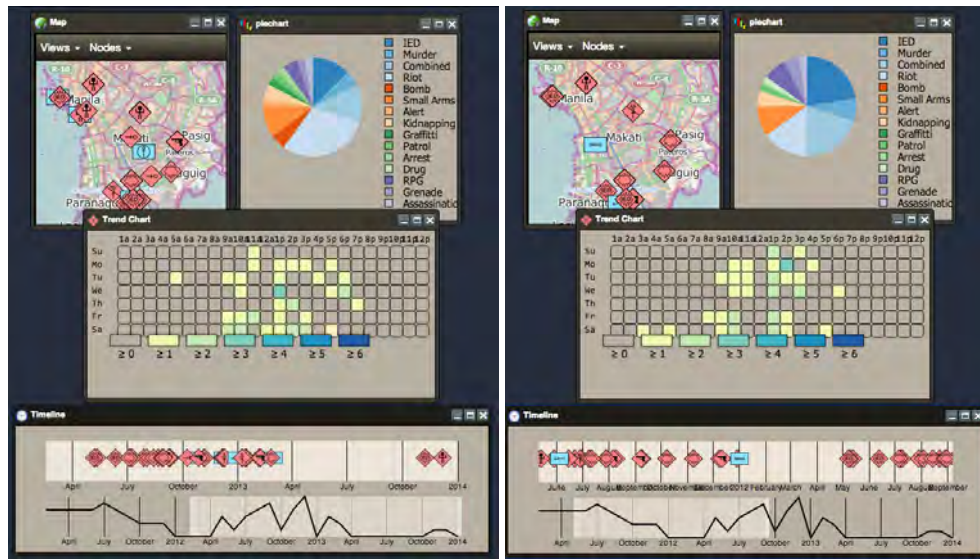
Map

Views ▾ Nodes ▾

Manila
Makati
Pasig
Taguig
Parañaque

piechart

IED
Murder
Combined
Riot
Bomb
Small Arms
Alert
Kidnapping
Graffiti
Patrol
Arrest
Drug
RPG
Grenade
Assassinatio

Trend Chart

1a 2a 3a 4a 5a 6a 7a 8a 9a 10a 11a 12a 1p 2p 3p 4p 5p 6p 7p 8p 9p 10p 11p 12p

Su
Mo
Tu
We
Th
Fr
Sa

≥ 0 ≥ 1 ≥ 2 ≥ 3 ≥ 4 ≥ 5 ≥ 6

Timeline

April July October 2013 April July October 2014

April July October 2012 April July October 2013 April July October 2014

Map

Views ▾ Nodes ▾

Manila
Makati
Pasig
Taguig
Parañaque

piechart

IED
Murder
Combined
Riot
Bomb
Small Arms
Alert
Kidnapping
Graffiti
Patrol
Arrest
Drug
RPG
Grenade
Assassinatio

Trend Chart

1a 2a 3a 4a 5a 6a 7a 8a 9a 10a 11a 12a 1p 2p 3p 4p 5p 6p 7p 8p 9p 10p 11p 12p

Su
Mo
Tu
We
Th
Fr
Sa

≥ 0 ≥ 1 ≥ 2 ≥ 3 ≥ 4 ≥ 5 ≥ 6

Timeline

June July August September October November December 2012 February March April May June July August September

April July October 2012 April July October 2013 April July October 2014